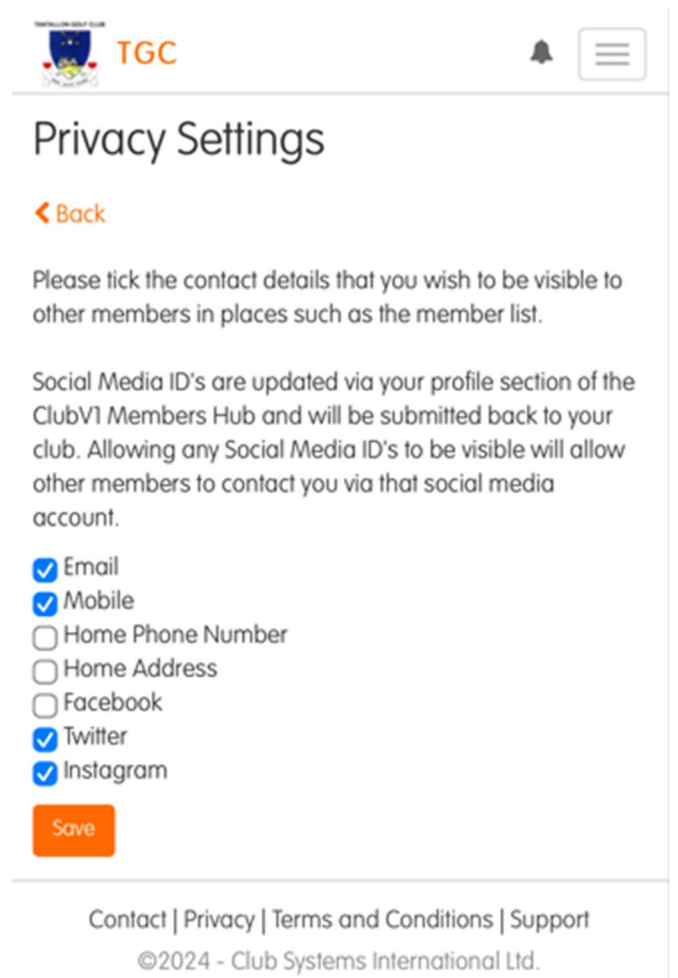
TANTALLON GOLF CLUB

TGC

Privacy Settings

< Back

Please tick the contact details that you wish to be visible to other members in places such as the member list.

Social Media ID's are updated via your profile section of the ClubV1 Members Hub and will be submitted back to your club. Allowing any Social Media ID's to be visible will allow other members to contact you via that social media account.

Email
Mobile
Home Phone Number
Home Address
Facebook
Twitter
Instagram

Save

Contact | Privacy | Terms and Conditions | Support

©2024 - Club Systems International Ltd.